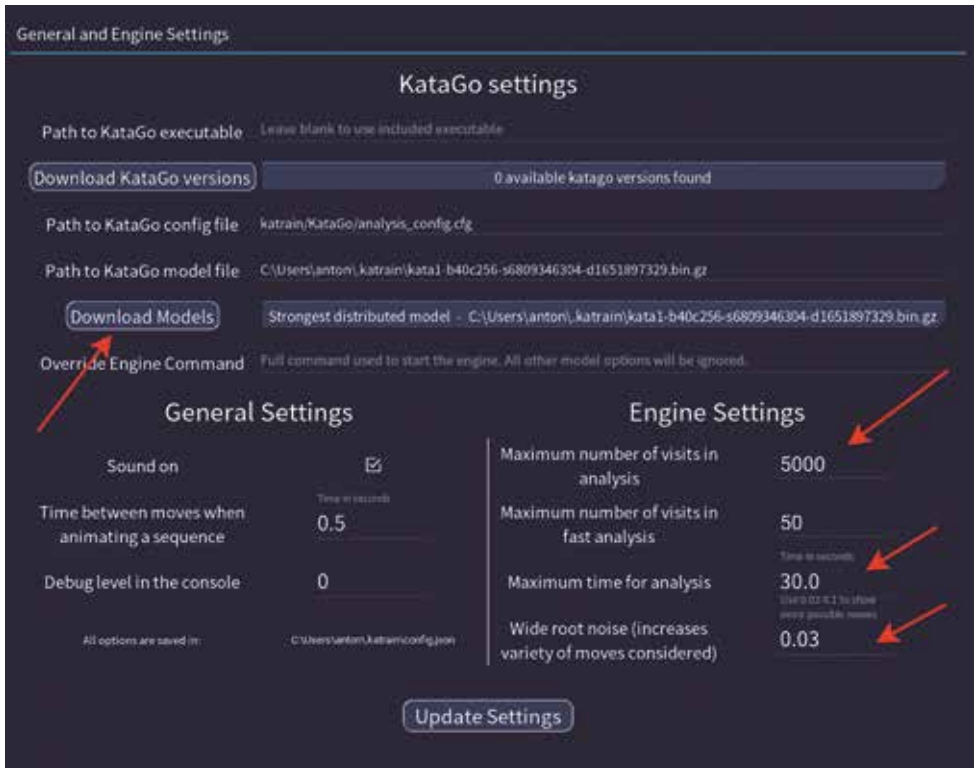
General and Engine Settings

KataGo settings

Path to KataGo executable | Leave blank to use included executable

Download KataGo versions | 0 available katago versions found

Path to KataGo config file | katrain/KataGo/analysis_config.cfg

Path to KataGo model file | C:\Users\anton\.katrain\kata1-b40c256-s6809346304-d1651897329.bin.gz

Download Models | Strongest distributed model - C:\Users\anton\.katrain\kata1-b40c256-s6809346304-d1651897329.bin.gz

Override Engine Command | Full command used to start the engine. All other model options will be ignored.

General Settings

Sound on ☑

Time between moves when animating a sequence | Time in seconds 0.5

Debug level in the console | 0

All options are saved in: C:\Users\anton\.katrain\config.json

Engine Settings

Maximum number of visits in analysis | 5000

Maximum number of visits in fast analysis | 50

Maximum time for analysis | Time in seconds 30.0

Wide root noise (increases variety of moves considered) | Use 0.02-0.1 to show more possible moves 0.03

Update Settings